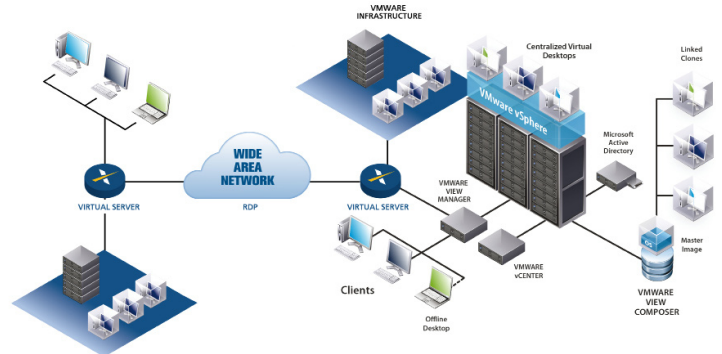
VMWARE INFRASTRUCTURE

Centralized Virtual Desktops

VMware vSphere

Linked Clones

Microsoft Active Directory

WIDE AREA NETWORK

VIRTUAL SERVER

RDP

VIRTUAL SERVER

VMWARE VIEW MANAGER

VMWARE vCENTER

Master Image

Clients

Offline Desktop

VMWARE VIEW COMPOSER